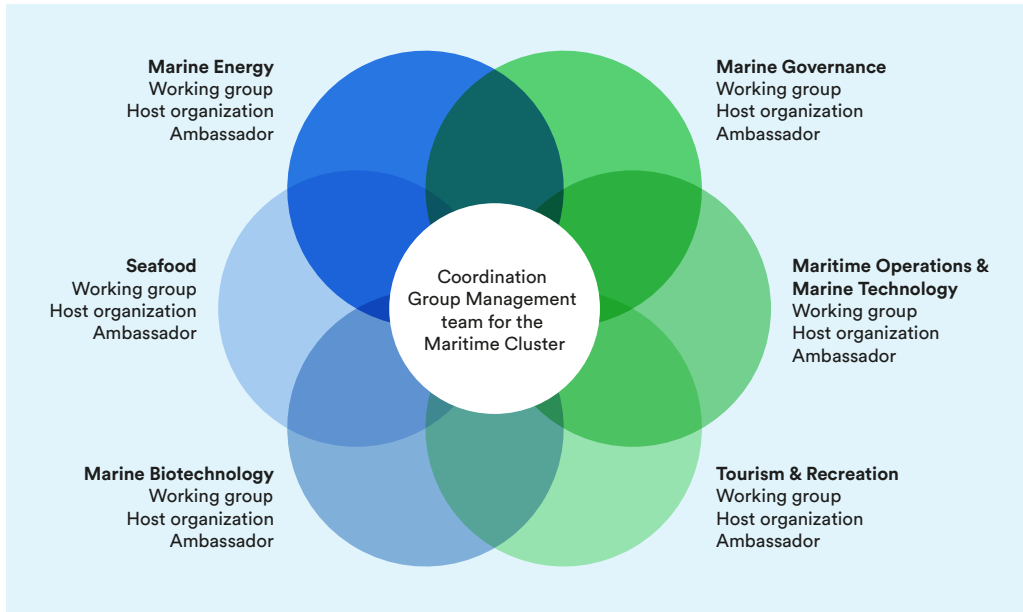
Marine Energy
Working group
Host organization
Ambassador

Marine Governance
Working group
Host organization
Ambassador

Seafood
Working group
Host organization
Ambassador

Coordination Group Management team for the Maritime Cluster

Maritime Operations & Marine Technology
Working group
Host organization
Ambassador

Marine Biotechnology
Working group
Host organization
Ambassador

Tourism & Recreation
Working group
Host organization
Ambassador